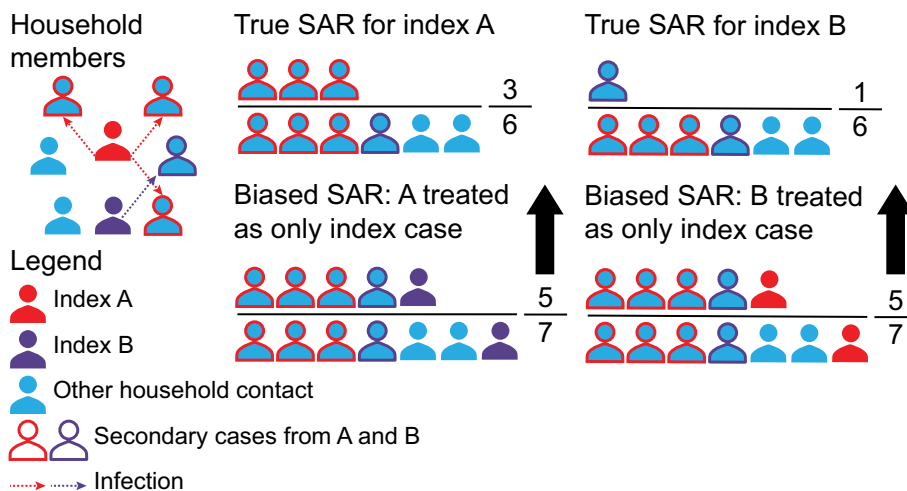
Household members

True SAR for index A

$\frac{3}{6}$

True SAR for index B

$\frac{1}{6}$

Biased SAR: A treated as only index case

$\frac{5}{7}$

Biased SAR: B treated as only index case

$\frac{5}{7}$

Legend

Index A

Index B

Other household contact

Secondary cases from A and B

Infection